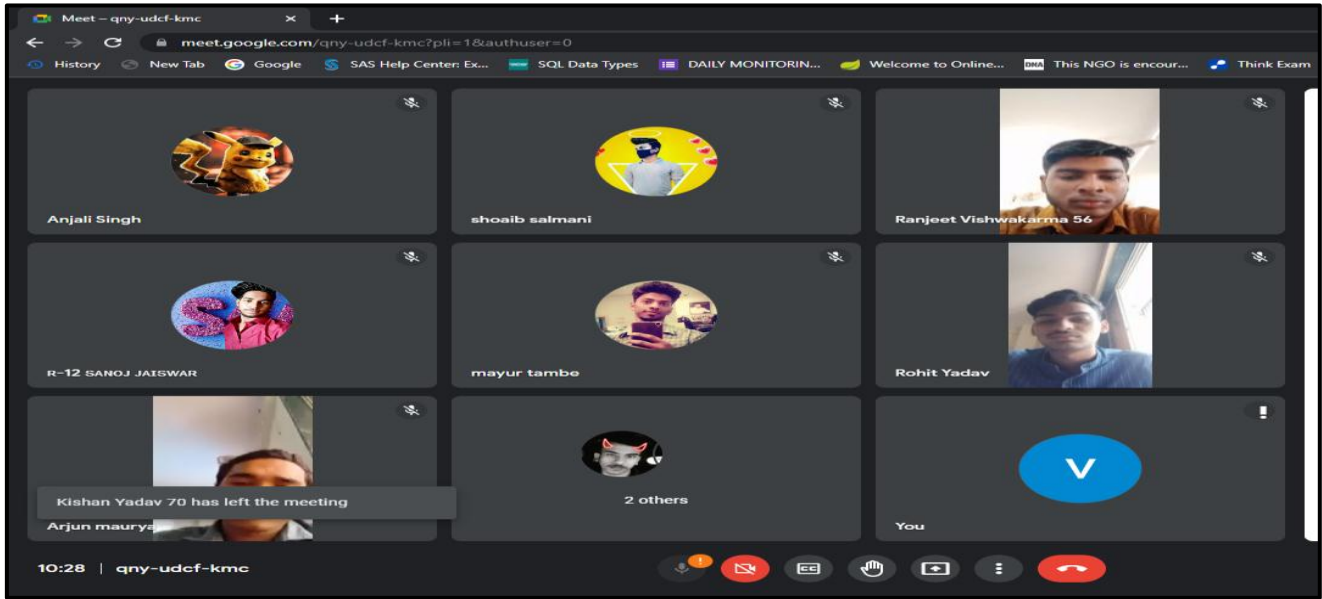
Meet – qny-udcf-kmc

meet.google.com/qny-udcf-kmc?pli=1&authuser=0

History New Tab Google SAS Help Center: Ex... SQL Data Types DAILY MONITORIN... Welcome to Online... This NGO is encour... Think Exam

Anjali Singh

shoaib salmani

Ranjeet Vishwakarma 56

R-12 SANOJ JAISWAR

mayur tambe

Rohit Yadav

Kishan Yadav 70 has left the meeting

Arjun maurya

2 others

V

You

10:28 | qny-udcf-kmc